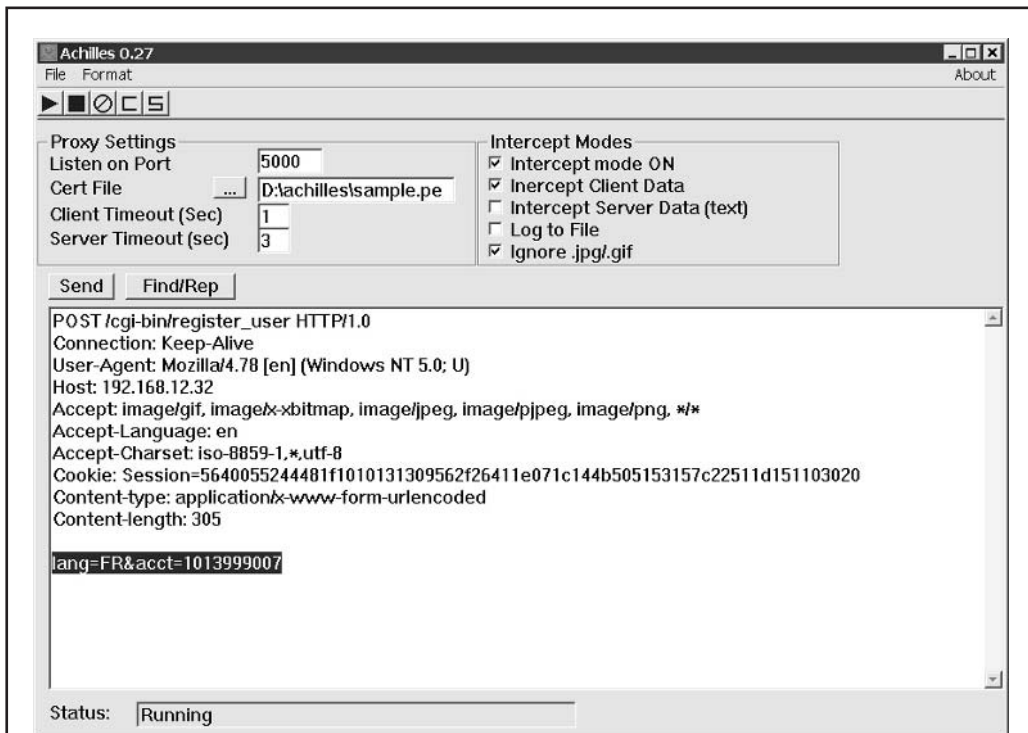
Achilles 0.27

File Format

About

Proxy Settings

Listen on Port 5000

Cert File ... D:\achilles\sample.pe

Client Timeout (Sec) 1

Server Timeout (sec) 3

Intercept Modes

☑ Intercept mode ON

☑ Inercept Client Data

☐ Intercept Server Data (text)

☐ Log to File

☑ Ignore .jpg/.gif

Send

Find/Rep

POST /cgi-bin/register_user HTTP/1.0
Connection: Keep-Alive
User-Agent: Mozilla/4.78 [en] (Windows NT 5.0; U)
Host: 192.168.12.32
Accept: image/gif, image/x-xbitmap, image/jpeg, image/pjpeg, image/png, */*
Accept-Language: en
Accept-Charset: iso-8859-1,*,utf-8
Cookie: Session=5640055244481f1010131309562f26411e071c144b505153157c22511d151103020
Content-type: application/x-www-form-urlencoded
Content-length: 305

lang=FR&acct=1013999007

Status: Running